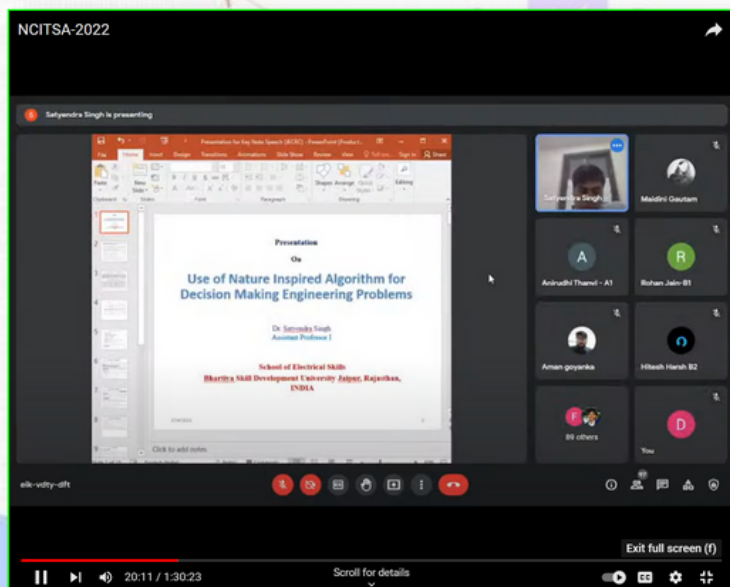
NCITSA-2022

Satyendra Singh is presenting

Presentation for Key Note Speech (BCSC) - PowerPoint (Product...

File Home Insert Design Transitions Animations Slide Show Review View Sign in Share

Presentation

On

Use of Nature Inspired Algorithm for Decision Making Engineering Problems

Dr. Satyendra Singh
Assistant Professor I

School of Electrical Skills
Bhartiya Skill Development University Jaipur, Rajasthan, INDIA

Click to add notes

Satyendra Singh

Maidini Gautam

A
Anirudhi Thanvi - A1

R
Rohan Jain-B1

Aman goyanka

Hitesh Harsh B2

F
89 others

D
You

eik-vdty-dift

97

Exit full screen (f)

20:11 / 1:30:23

Scroll for details